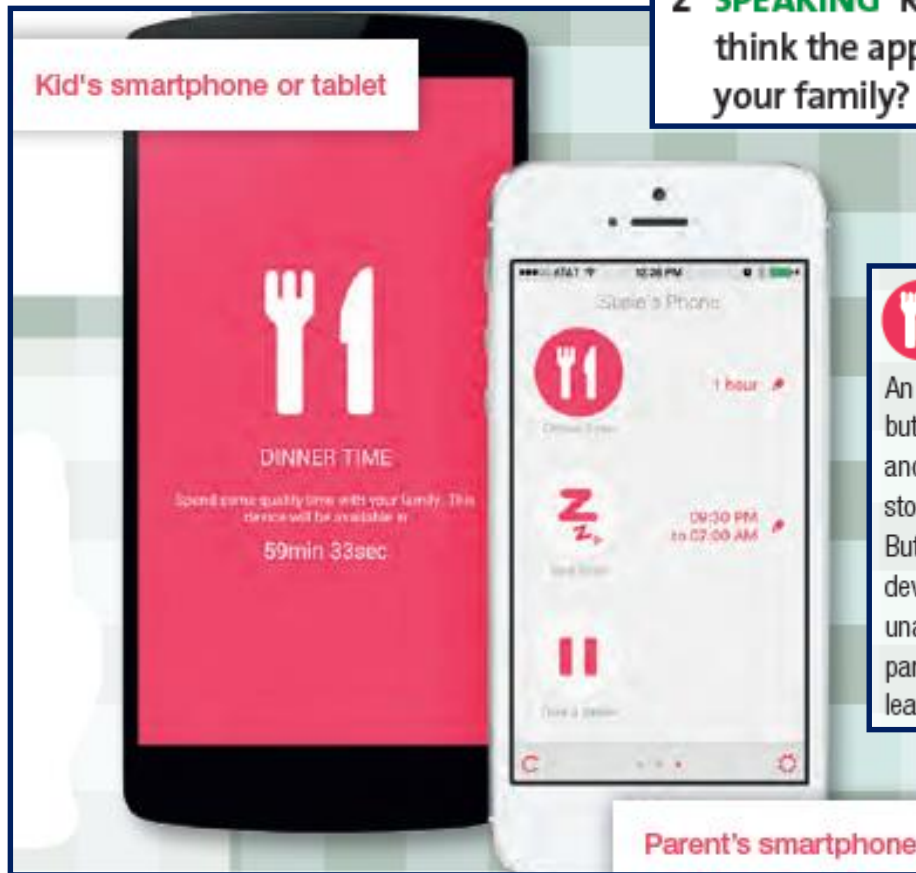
2 SPEAKING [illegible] think the app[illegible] your family?

Kid's smartphone or tablet

DINNER TIME

Spend some quality time with your family. This device will be available in

59min 33sec

AT&T 12:26 PM

Susie's Phone

1 hour

Dinner Time

09:30 PM to 07:00 AM

Bed Time

Take a pause

C

An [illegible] but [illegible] and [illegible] sto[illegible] But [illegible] dev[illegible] una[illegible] par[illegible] lea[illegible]

Parent's smartphone